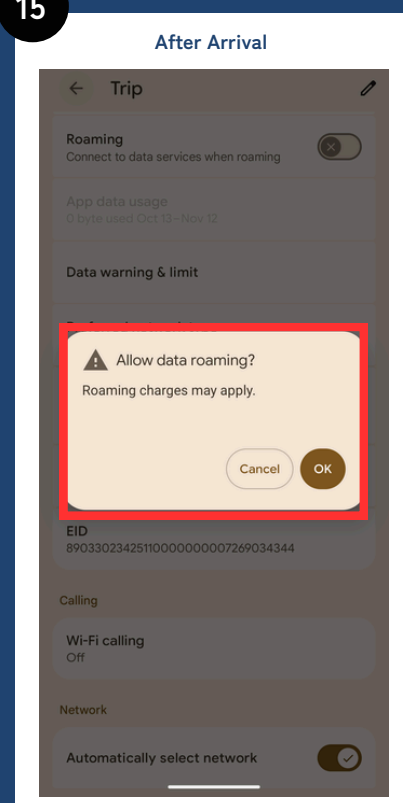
15

After Arrival

Trip

Roaming
Connect to data services when roaming

App data usage
0 byte used Oct 13 - Nov 12

Data warning & limit

Allow data roaming?

Roaming charges may apply.

Cancel

OK

EID
89033023425110000000007269034344

Calling

Wi-Fi calling
Off

Network

Automatically select network